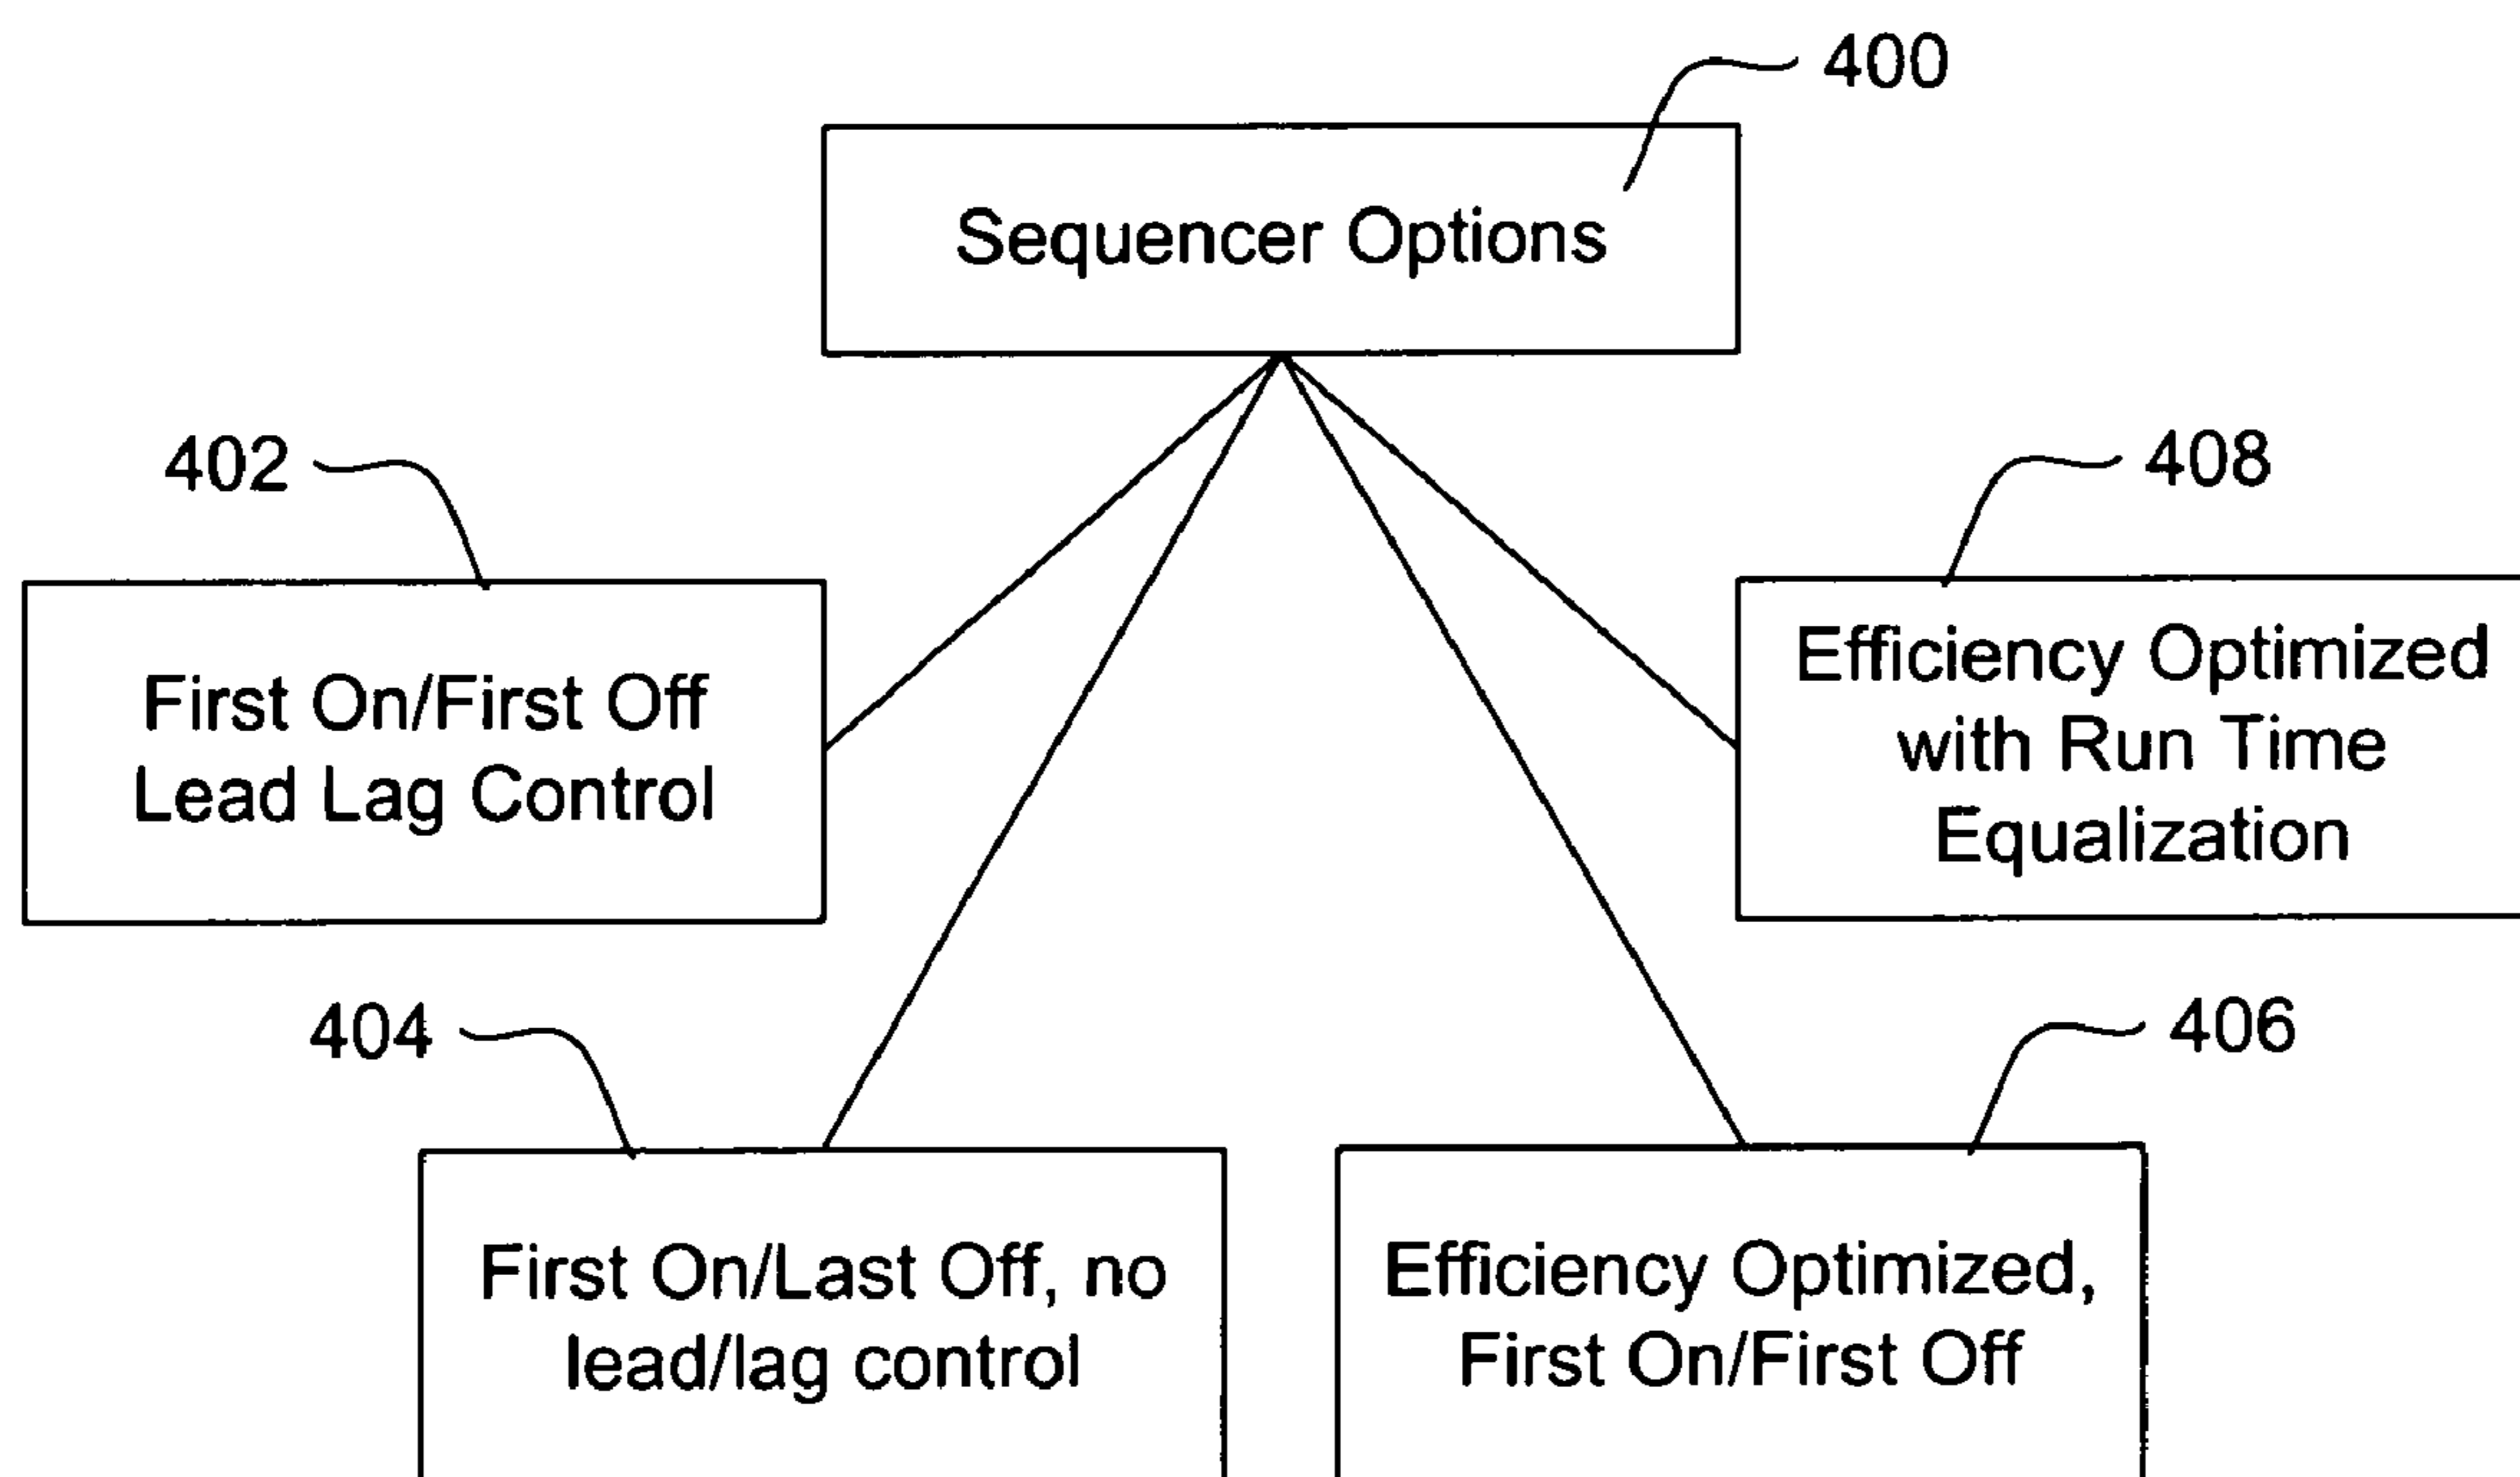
400

Sequencer Options

402

First On/First Off Lead Lag Control

408

Efficiency Optimized with Run Time Equalization

404

First On/Last Off, no lead/lag control

406

Efficiency Optimized, First On/First Off